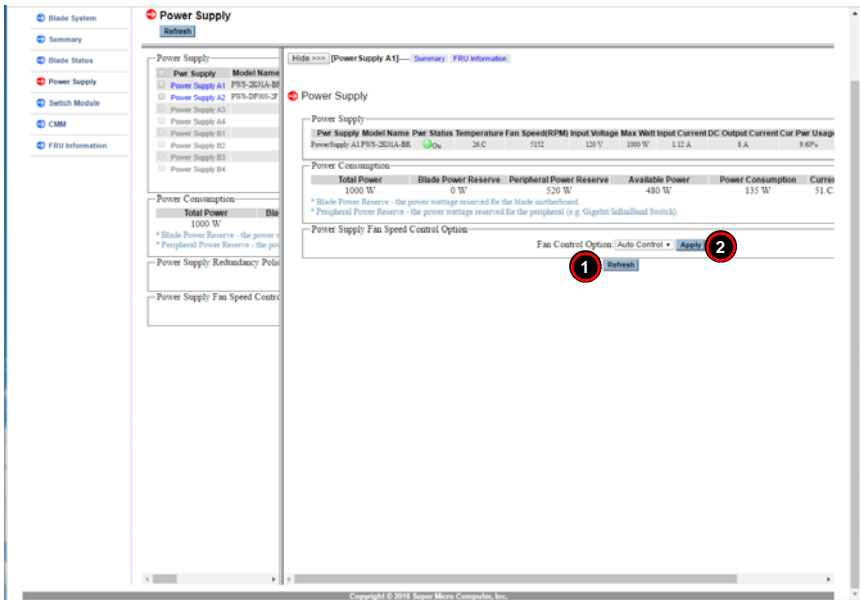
Blade System
Summary
Blade Status
Power Supply
Switch Module
CMM
FRU Information

Power Supply
Refresh

Power Supply

| | Pwr Supply | Model Name |
|---|---|---|
| | Power Supply A1 | PWS-2K01A-B |
| | Power Supply A2 | PWS-DF003-2F |
| | Power Supply A3 | |
| | Power Supply A4 | |
| | Power Supply B1 | |
| | Power Supply B2 | |
| | Power Supply B3 | |
| | Power Supply B4 | |

Power Consumption

| Total Power | Bla |
|---|---|
| 1000 W | |

* Blade Power Reserve - the power v
* Peripheral Power Reserve - the pov

Power Supply Redundancy Polic

Power Supply Fan Speed Contro

Hide >>> [Power Supply A1] Summary FRU Information

Power Supply

Power Supply

| Pwr Supply | Model Name | Pwr Status | Temperature | Fan Speed(RPM) | Input Voltage | Max Watt | Input Current | DC Output Current | Cur Pwr Usage |
|---|---|---|---|---|---|---|---|---|---|
| PowerSupply A1 | PWS-2K01A-BR | On | 26 C | 5152 | 120 V | 1000 W | 1.12 A | 8 A | 9.60% |

Power Consumption

| Total Power | Blade Power Reserve | Peripheral Power Reserve | Available Power | Power Consumption | Curre |
|---|---|---|---|---|---|
| 1000 W | 0 W | 520 W | 480 W | 135 W | 51.C |

* Blade Power Reserve - the power wattage reserved for the blade motherboard.
* Peripheral Power Reserve - the power wattage reserved for the peripheral (e.g. Gigabit InfiniBand Switch).

Power Supply Fan Speed Control Option

Fan Control Option Auto Control Apply 2

1 Refresh

Copyright © 2016 Super Micro Computer, Inc.